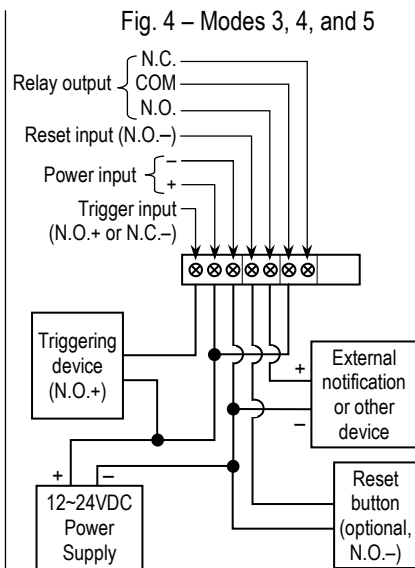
Fig. 4 – Modes 3, 4, and 5

Relay output
N.C.
COM
N.O.
Reset input (N.O.–)
Power input
–
+
Trigger input
(N.O.+ or N.C.–)

Triggering device (N.O.+)

External notification or other device
+
–

+
–
12~24VDC Power Supply

Reset button (optional, N.O.–)